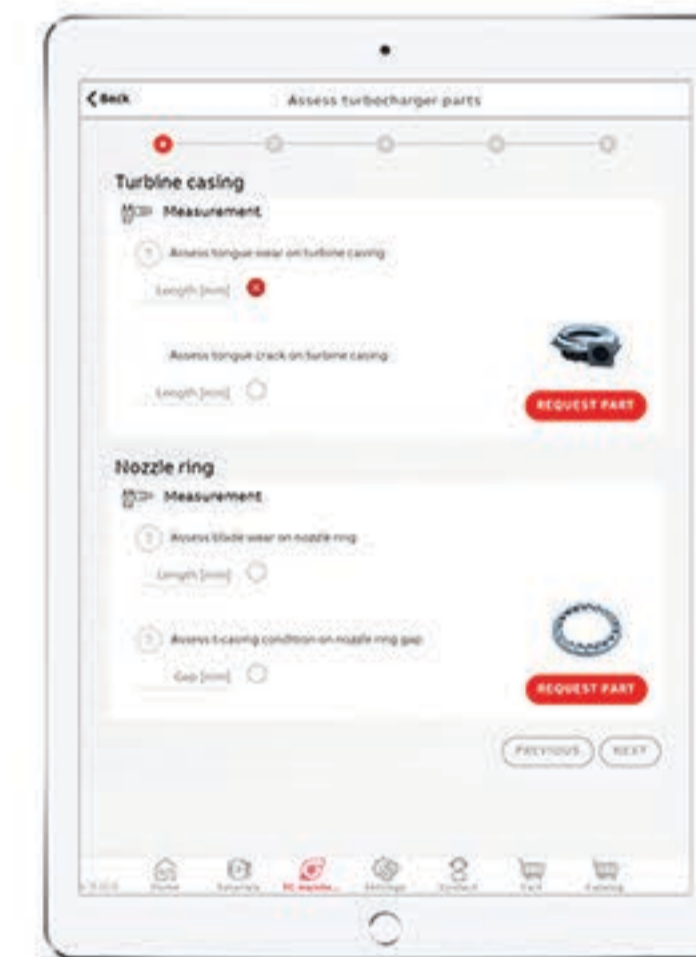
< Back

Assess turbocharger parts

Turbine casing

Measurement

Assess tongue wear on turbine casing

Length [mm]

Assess tongue crack on turbine casing

Length [mm]

REQUEST PART

Nozzle ring

Measurement

Assess blade wear on nozzle ring

Length [mm]

Assess t-casing condition on nozzle ring gap

Gap [mm]

REQUEST PART

PREVIOUS NEXT

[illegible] Home Tutorials TC mainte... Settings Contact Cart Catalog